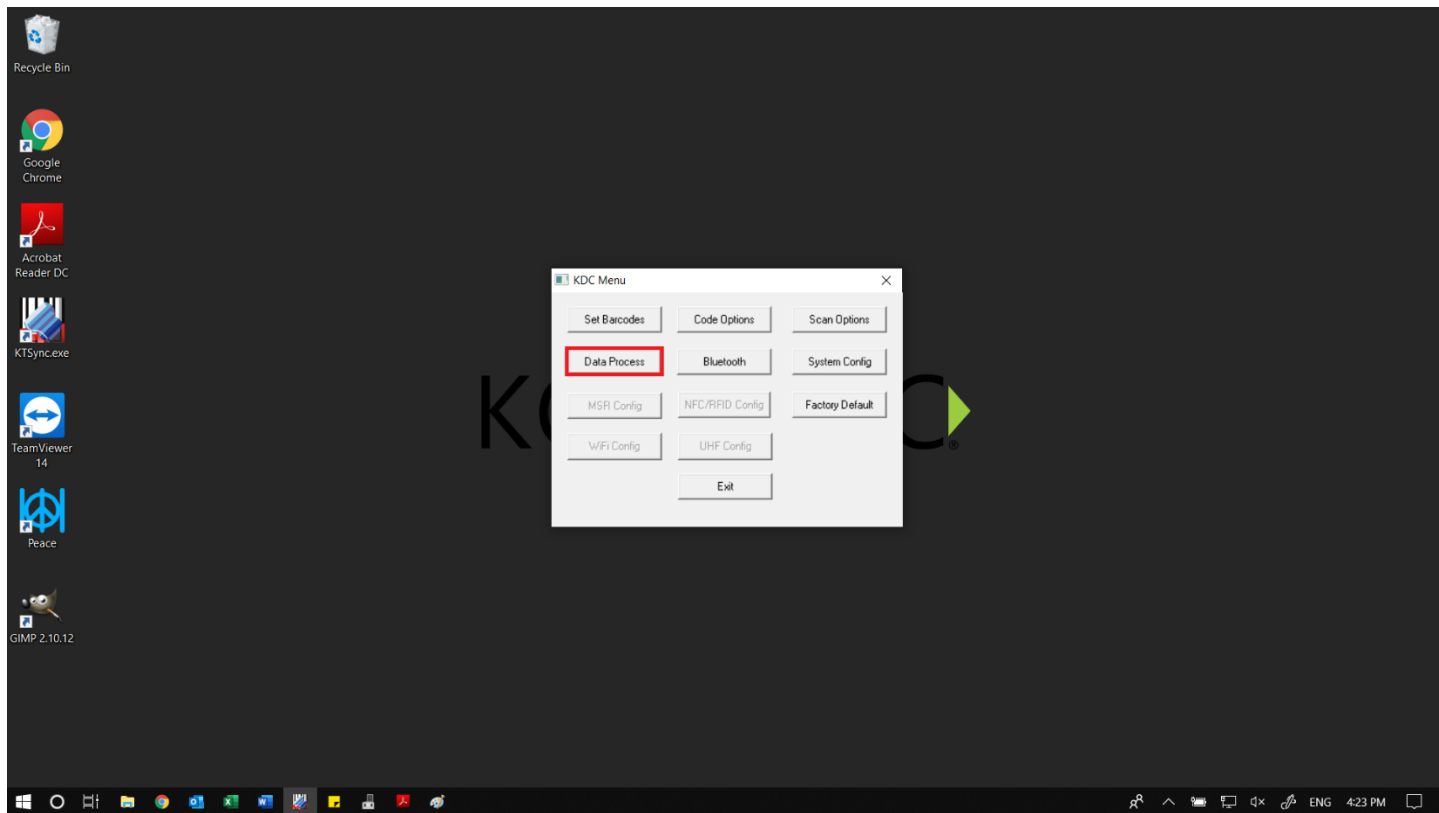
Recycle Bin

Google Chrome

Acrobat Reader DC

KTSync.exe

TeamViewer 14

Peace

GIMP 2.10.12

KDC Menu

Set Barcodes

Code Options

Scan Options

Data Process

Bluetooth

System Config

MSR Config

NFC/RFID Config

Factory Default

WiFi Config

UHF Config

Exit

ENG 4:23 PM